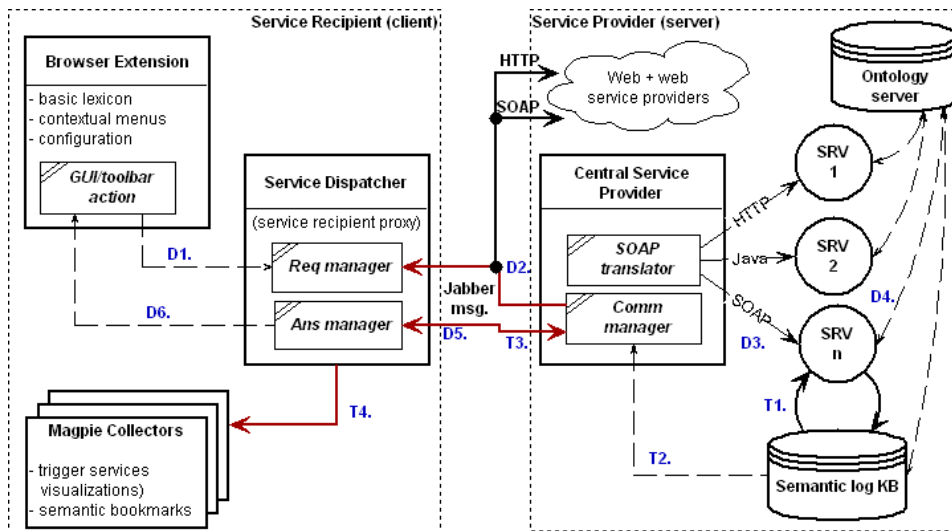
Service Recipient (client)

Service Provider (server)

Browser Extension
- basic lexicon
- contextual menus
- configuration

GUI/toolbar action

Service Dispatcher
(service recipient proxy)

Req manager

Ans manager

HTTP

SOAP

Web + web service providers

Ontology server

Central Service Provider

SOAP translator

Comm manager

HTTP

Java

SOAP

SRV 1

SRV 2

SRV n

D1.

D2.

D3.

D4.

D5.

D6.

Jabber msg.

T1.

T2.

T3.

T4.

Magpie Collectors
- trigger services visualizations)
- semantic bookmarks

Semantic log KB